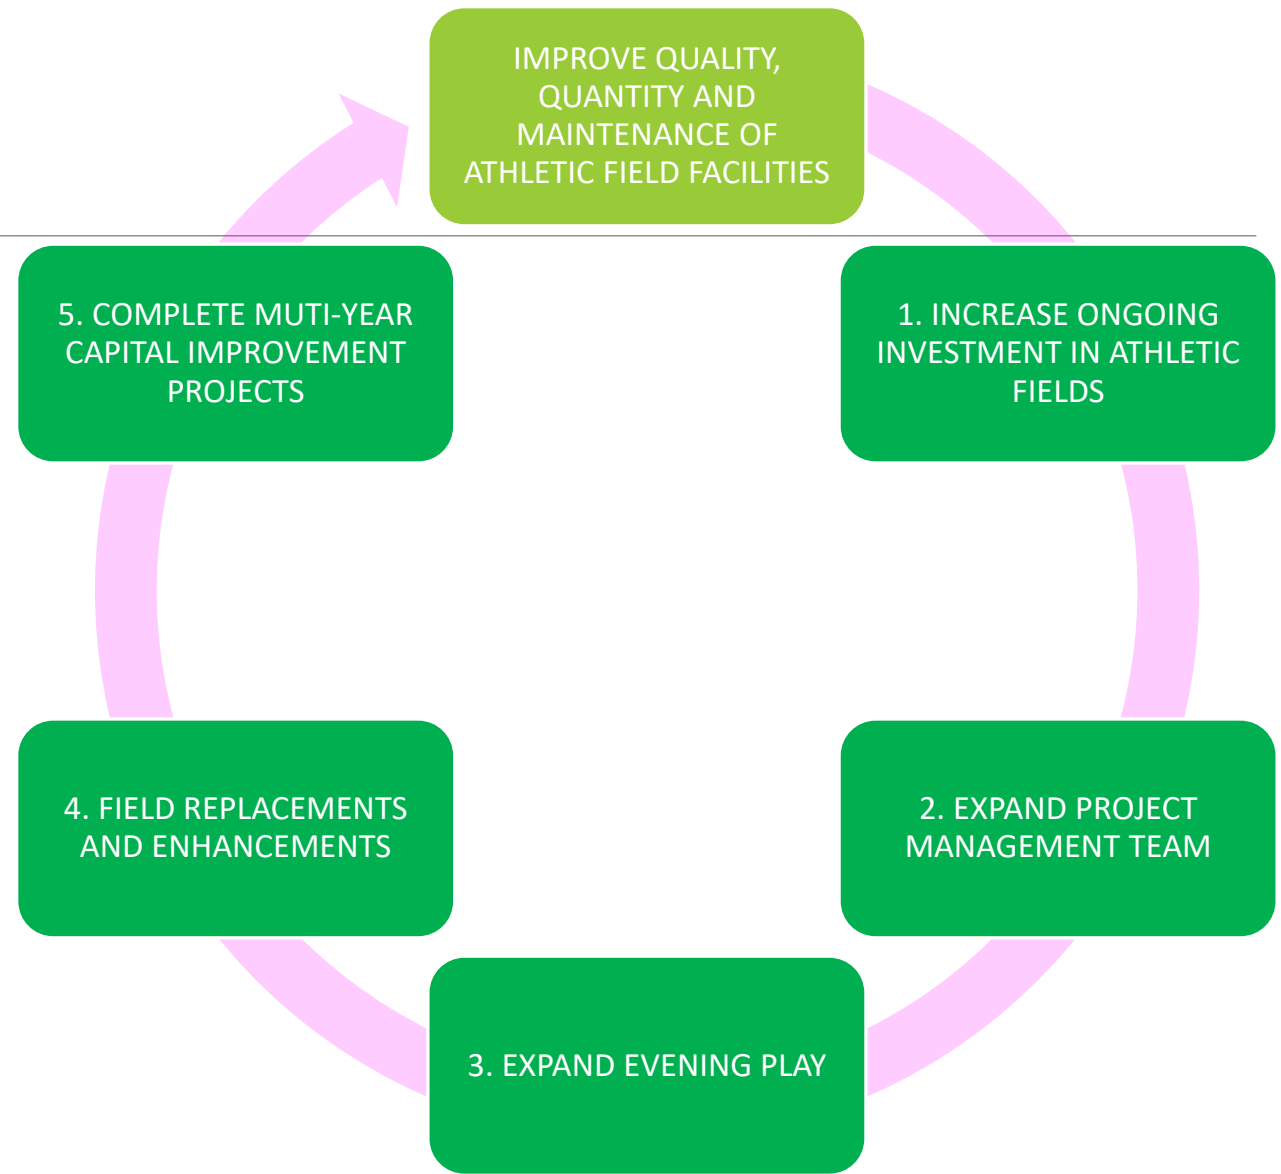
IMPROVE QUALITY, QUANTITY AND MAINTENANCE OF ATHLETIC FIELD FACILITIES

1. INCREASE ONGOING INVESTMENT IN ATHLETIC FIELDS

2. EXPAND PROJECT MANAGEMENT TEAM

3. EXPAND EVENING PLAY

4. FIELD REPLACEMENTS AND ENHANCEMENTS

5. COMPLETE MUTI-YEAR CAPITAL IMPROVEMENT PROJECTS